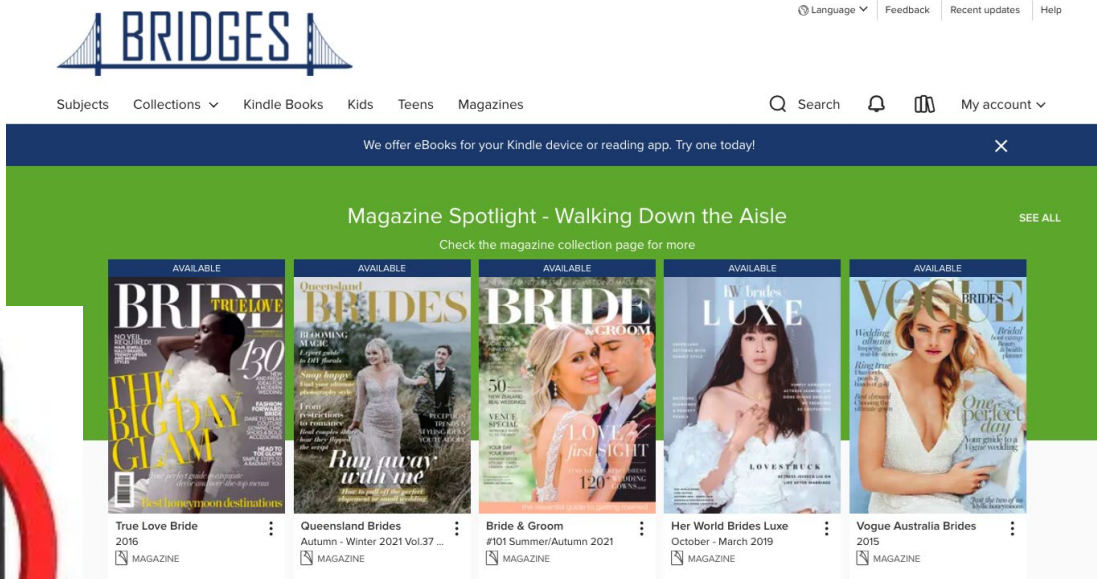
BRIDGES

Language Feedback Recent updates Help

Subjects Collections Kindle Books Kids Teens Magazines

Search My account

We offer eBooks for your Kindle device or reading app. Try one today!

Magazine Spotlight - Walking Down the Aisle

SEE ALL

Check the magazine collection page for more

AVAILABLE

BRIDE TRUE LOVE

130

THE BIG DAY GLAM

Best honeymoon destinations

True Love Bride
2016
MAGAZINE

AVAILABLE

Queensland BRIDES

BLOOMING MAGIC

Run away with me

Queensland Brides
Autumn - Winter 2021 Vol.37 ...
MAGAZINE

AVAILABLE

BRIDE & GROOM

50

VENUE SPECIAL

LOVE at first SIGHT

120

Bride & Groom
#101 Summer/Autumn 2021
MAGAZINE

AVAILABLE

HW brides LUXE

LOVESTRUCK

Her World Brides Luxe
October - March 2019
MAGAZINE

AVAILABLE

VOGUE BRIDES

One perfect day

Vogue Australia Brides
2015
MAGAZINE